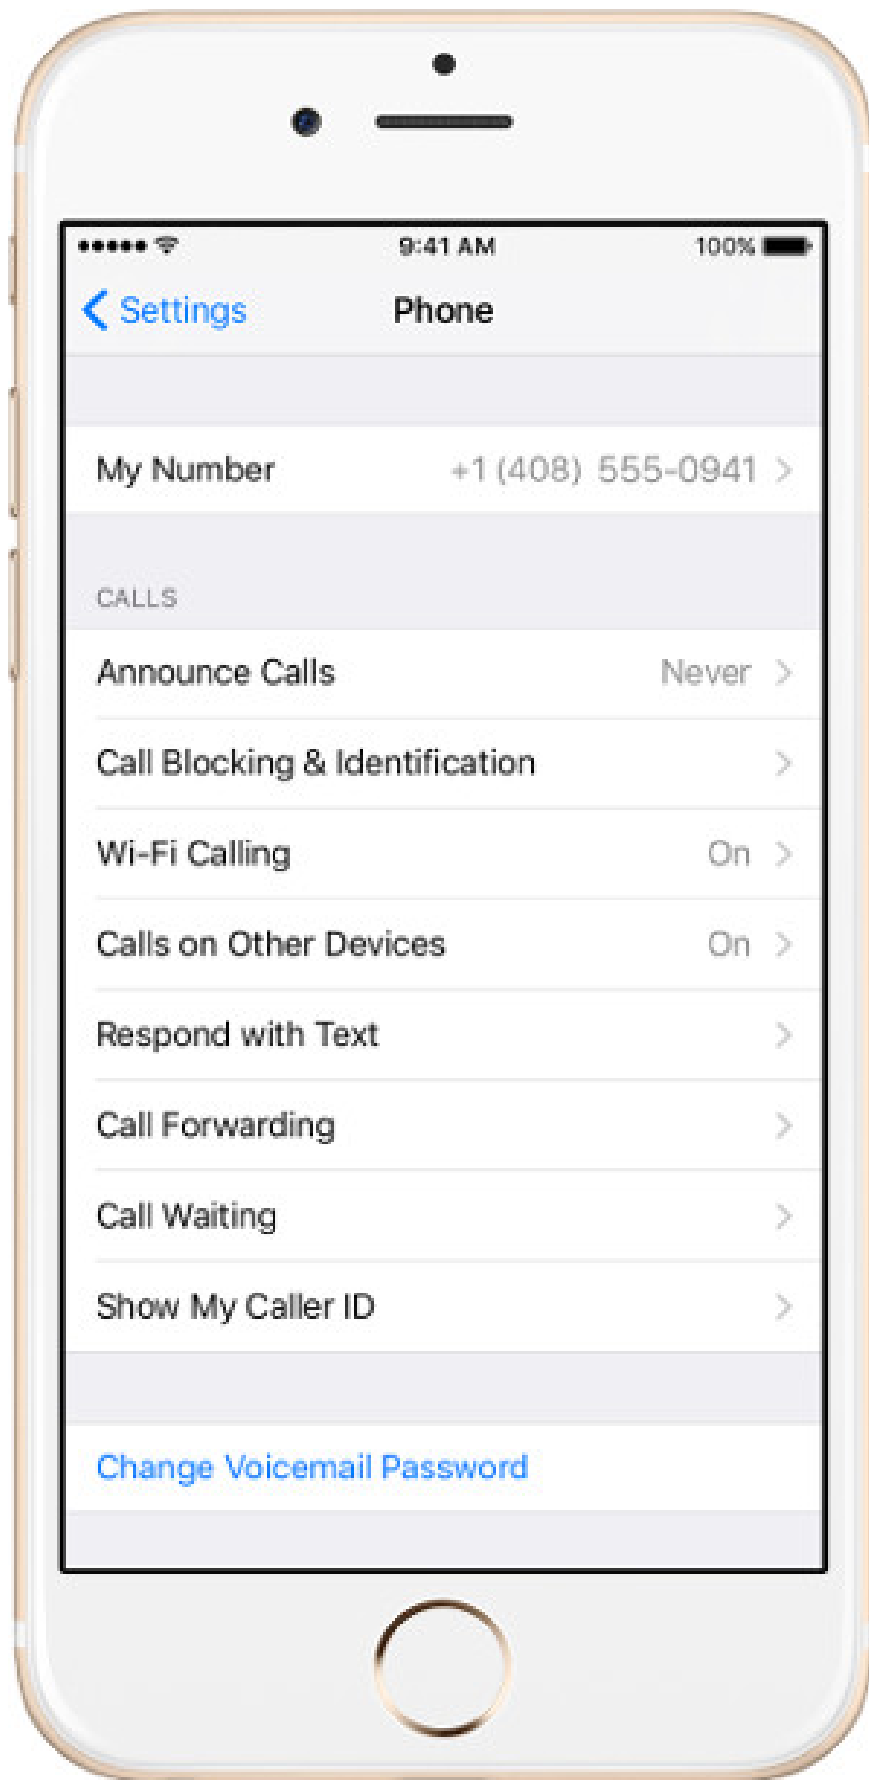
●●●●● 9:41 AM 100%

Settings Phone

My Number +1 (408) 555-0941

CALLS

Announce Calls Never

Call Blocking & Identification

Wi-Fi Calling On

Calls on Other Devices On

Respond with Text

Call Forwarding

Call Waiting

Show My Caller ID

Change Voicemail Password